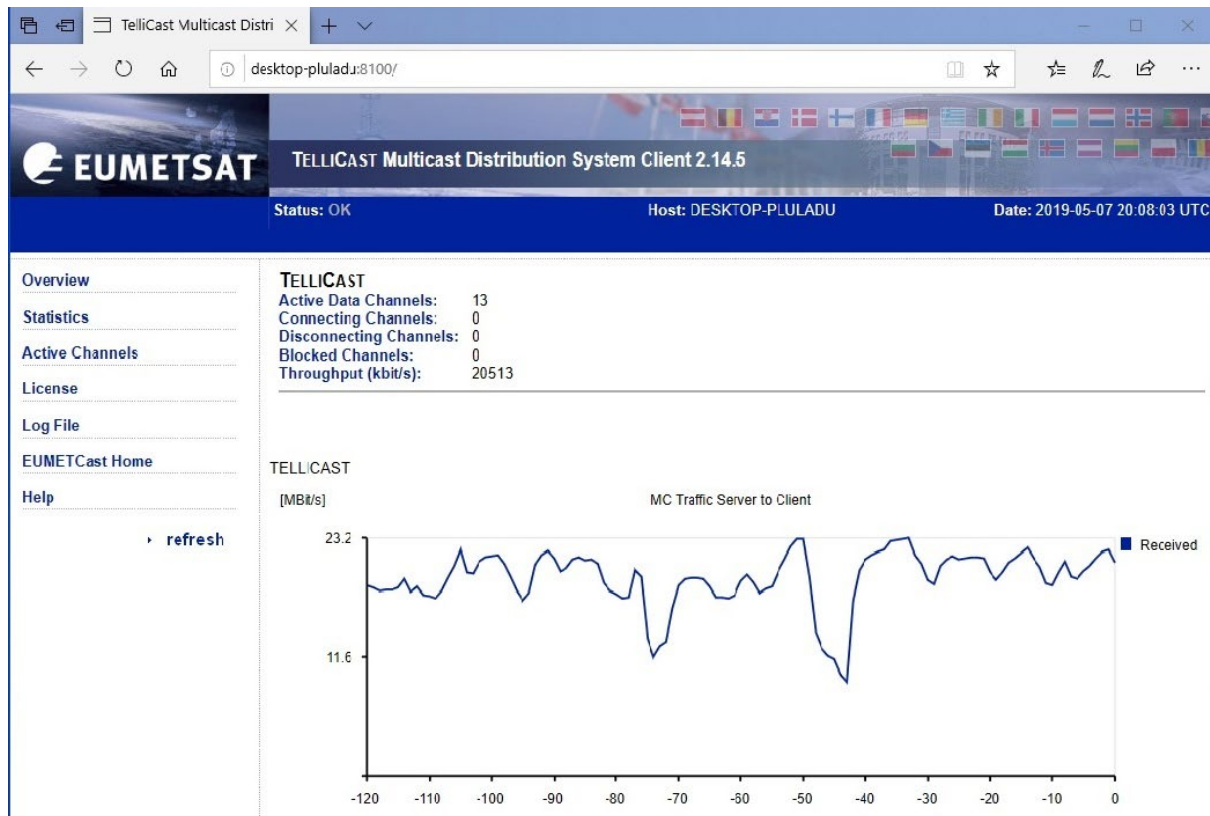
TelliCast Multicast Distri ×

desktop-pluladu:8100/

EUMETSAT

TELLICAST Multicast Distribution System Client 2.14.5

Status: OK

Host: DESKTOP-PLULADU

Date: 2019-05-07 20:08:03 UTC

Overview

Statistics

Active Channels

License

Log File

EUMETCast Home

Help

refresh

TELLICAST

| | |
|---|---|
| Active Data Channels: | 13 |
| Connecting Channels: | 0 |
| Disconnecting Channels: | 0 |
| Blocked Channels: | 0 |
| Throughput (kbit/s): | 20513 |

TELLICAST

[MBit/s]

MC Traffic Server to Client

23.2

11.6

Received

-120 -110 -100 -90 -80 -70 -60 -50 -40 -30 -20 -10 0